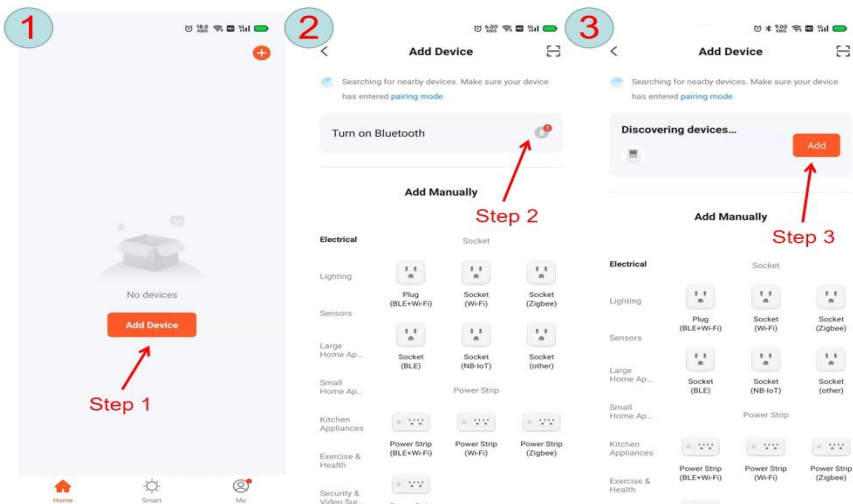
1

No devices

Add Device

Step 1

Home Smart Me

2

Add Device

Searching for nearby devices. Make sure your device has entered pairing mode.

Turn on Bluetooth

Step 2

Add Manually

| Electrical | Socket | | |
|---|---|---|---|
| Lighting | Plug (BLE+Wi-Fi) | Socket (Wi-Fi) | Socket (Zigbee) |
| Sensors | | | |
| Large Home Ap... | Socket (BLE) | Socket (NB-IoT) | Socket (other) |
| Small Home Ap... | Power Strip | | |
| Kitchen Appliances | Power Strip (BLE+Wi-Fi) | Power Strip (Wi-Fi) | Power Strip (Zigbee) |
| Exercise & Health | | | |
| Security & Video Sur... | | | |

3

Add Device

Searching for nearby devices. Make sure your device has entered pairing mode.

Discovering devices...

Add

Step 3

Add Manually

| Electrical | Socket | | |
|---|---|---|---|
| Lighting | Plug (BLE+Wi-Fi) | Socket (Wi-Fi) | Socket (Zigbee) |
| Sensors | | | |
| Large Home Ap... | Socket (BLE) | Socket (NB-IoT) | Socket (other) |
| Small Home Ap... | Power Strip | | |
| Kitchen Appliances | Power Strip (BLE+Wi-Fi) | Power Strip (Wi-Fi) | Power Strip (Zigbee) |
| Exercise & Health | | | |